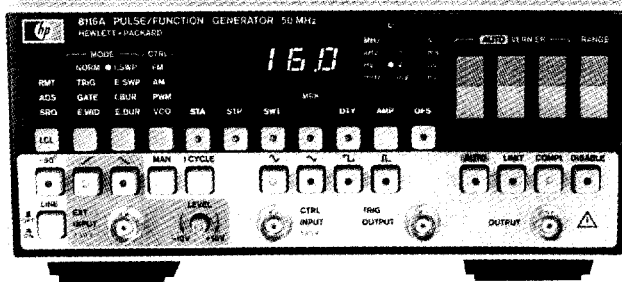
hp 8116A PULSE/FUNCTION GENERATOR 50 MHz
HEWLETT • PACKARD

MODE
NORM
TRG
GATE
E.WID

CTRL
FM
AM
PWM
VCO

1.SWP
E.SWP
E.BUR
E.BUR

RMT
ADS
SRQ

LCL

16.0

MHz

AUTO VERNIER RANGE

STA STP SWT DTY AMP OFS

MAN 1 CYCLE

AUTO LIMIT COMPL DISABLE

LINE

EXT INPUT

LEVEL

CTRL INPUT

TRIG OUTPUT

OUTPUT